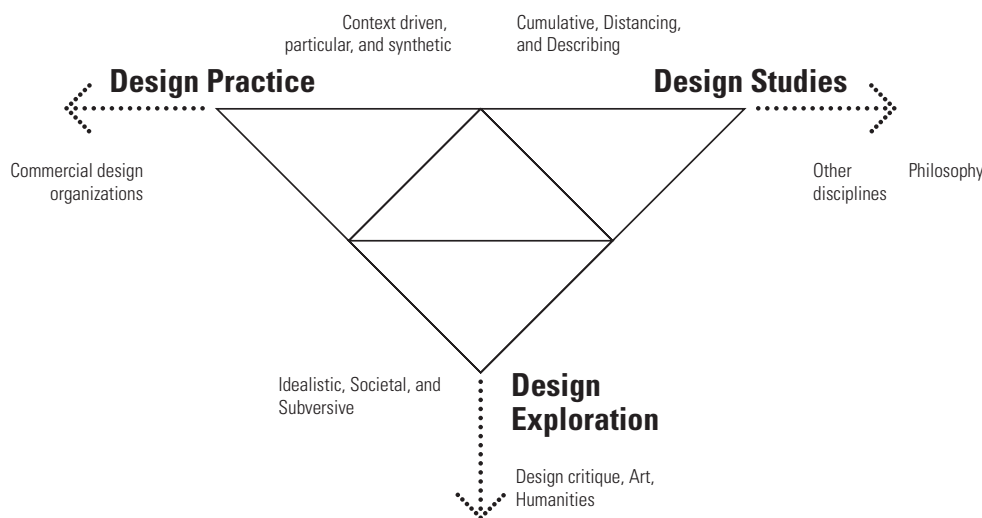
Context driven, particular, and synthetic

Cumulative, Distancing, and Describing

Design Practice

Design Studies

Commercial design organizations

Other disciplines

Philosophy

Idealistic, Societal, and Subversive

Design Exploration

Design critique, Art, Humanities